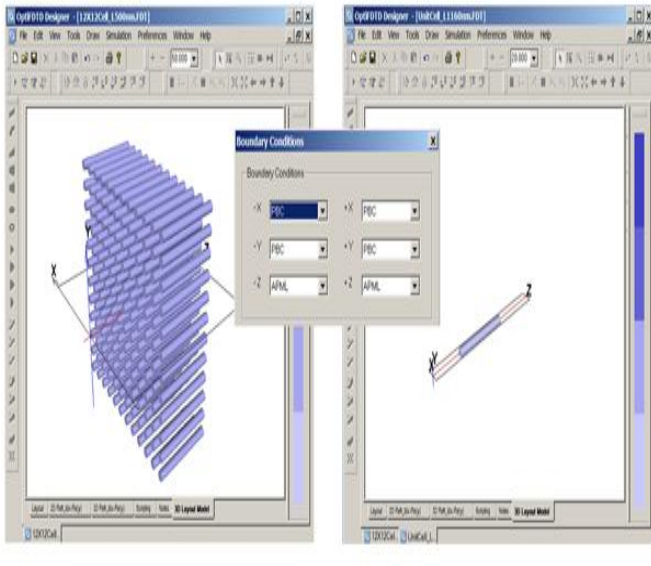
OptiFDTD Designer - [12X12Cell_1500nm.FDT]

File Edit View Tools Draw Simulation Preferences Window Help

60.000

X

Y

Z

Layout | 2D Plot (Xo-Plo(y) | 2D Plot (Xo-Plo(y) | Scripting | Notes | 3D Layout Model

12X12Cell...

Boundary Conditions

Boundary Conditions

-X PBC

+X PBC

-Y PBC

+Y PBC

-Z APML

+Z APML

OptiFDTD Designer - [UnitCell_11160nm.FDT]

File Edit View Tools Draw Simulation Preferences Window Help

20.000

Z

Y

X

Layout | 2D Plot (Xo-Plo(y) | 2D Plot (Xo-Plo(y) | Scripting | Notes | 3D Layout Model

12X12Cel... | UnitCell_L...